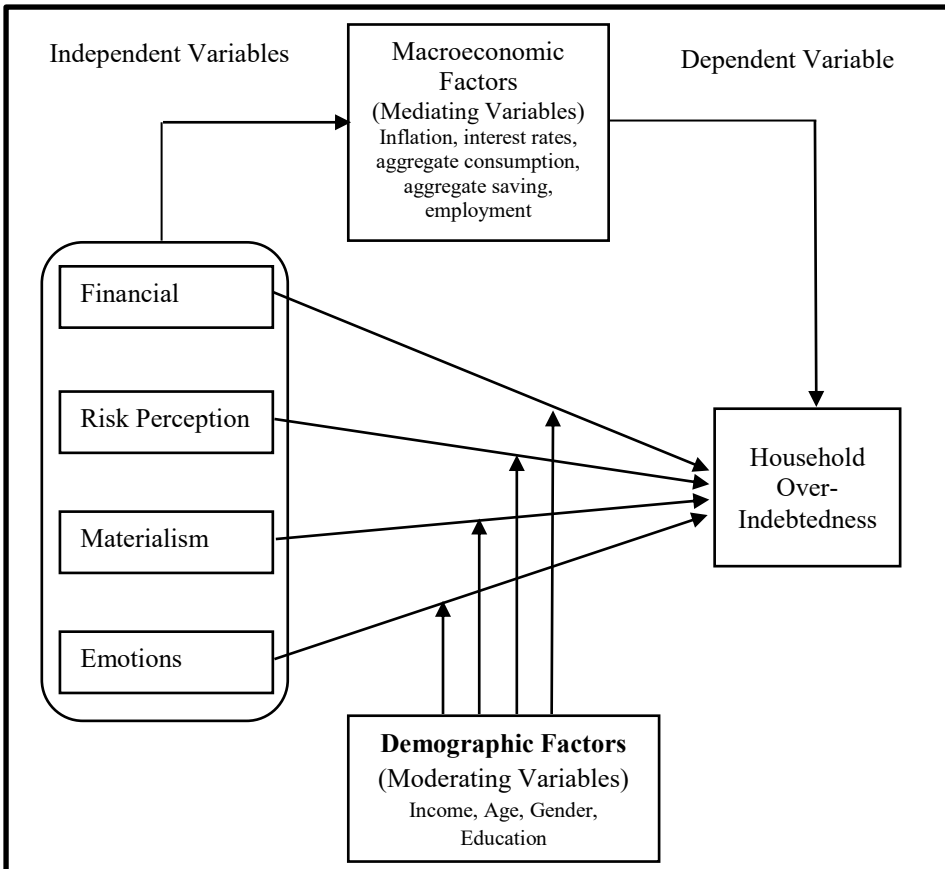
Independent Variables

Macroeconomic Factors
(Mediating Variables)
Inflation, interest rates, aggregate consumption, aggregate saving, employment

Dependent Variable

Financial

Risk Perception

Materialism

Emotions

Household Over-Indebtedness

**Demographic Factors**
(Moderating Variables)
Income, Age, Gender, Education